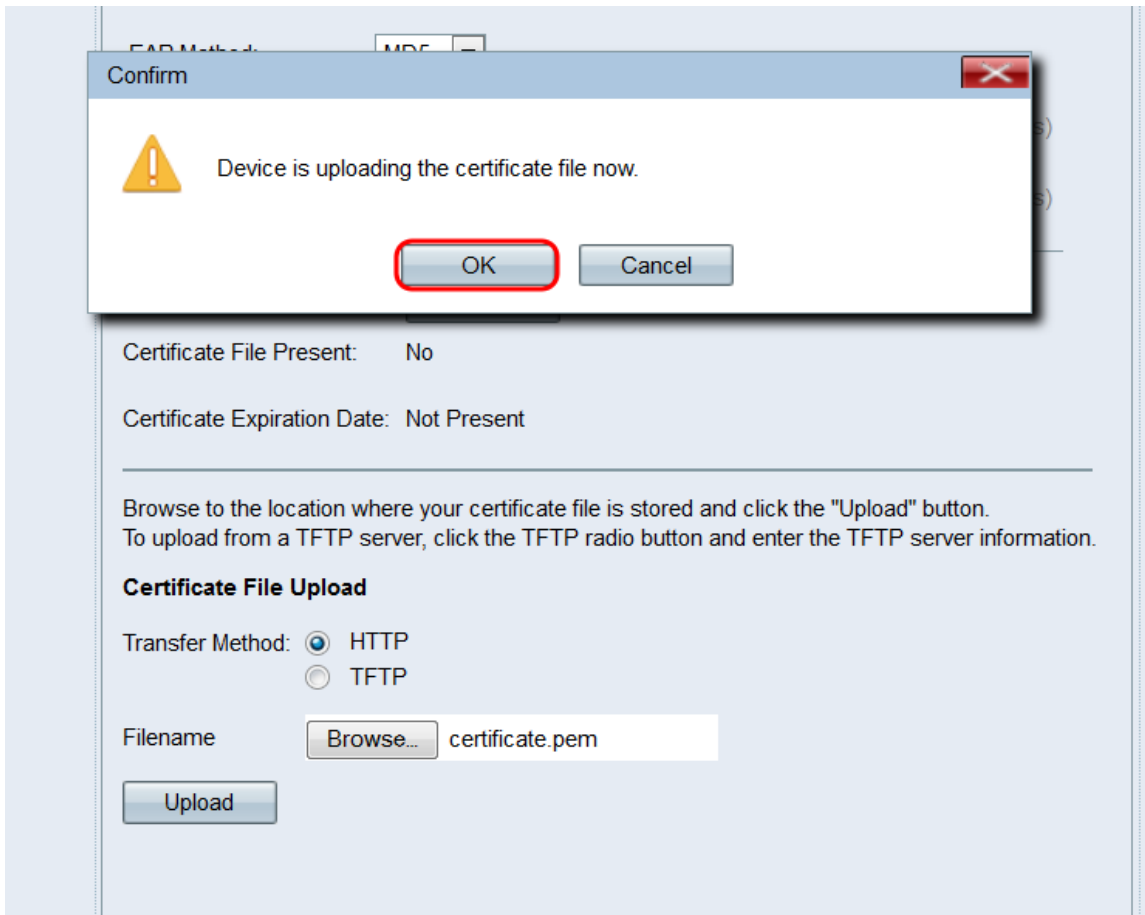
EAP Method: MD5

Confirm

Device is uploading the certificate file now.

OK Cancel

s)

s)

Certificate File Present: No

Certificate Expiration Date: Not Present

Browse to the location where your certificate file is stored and click the "Upload" button.
To upload from a TFTP server, click the TFTP radio button and enter the TFTP server information.

Certificate File Upload

Transfer Method: HTTP
TFTP

Filename Browse... certificate.pem

Upload